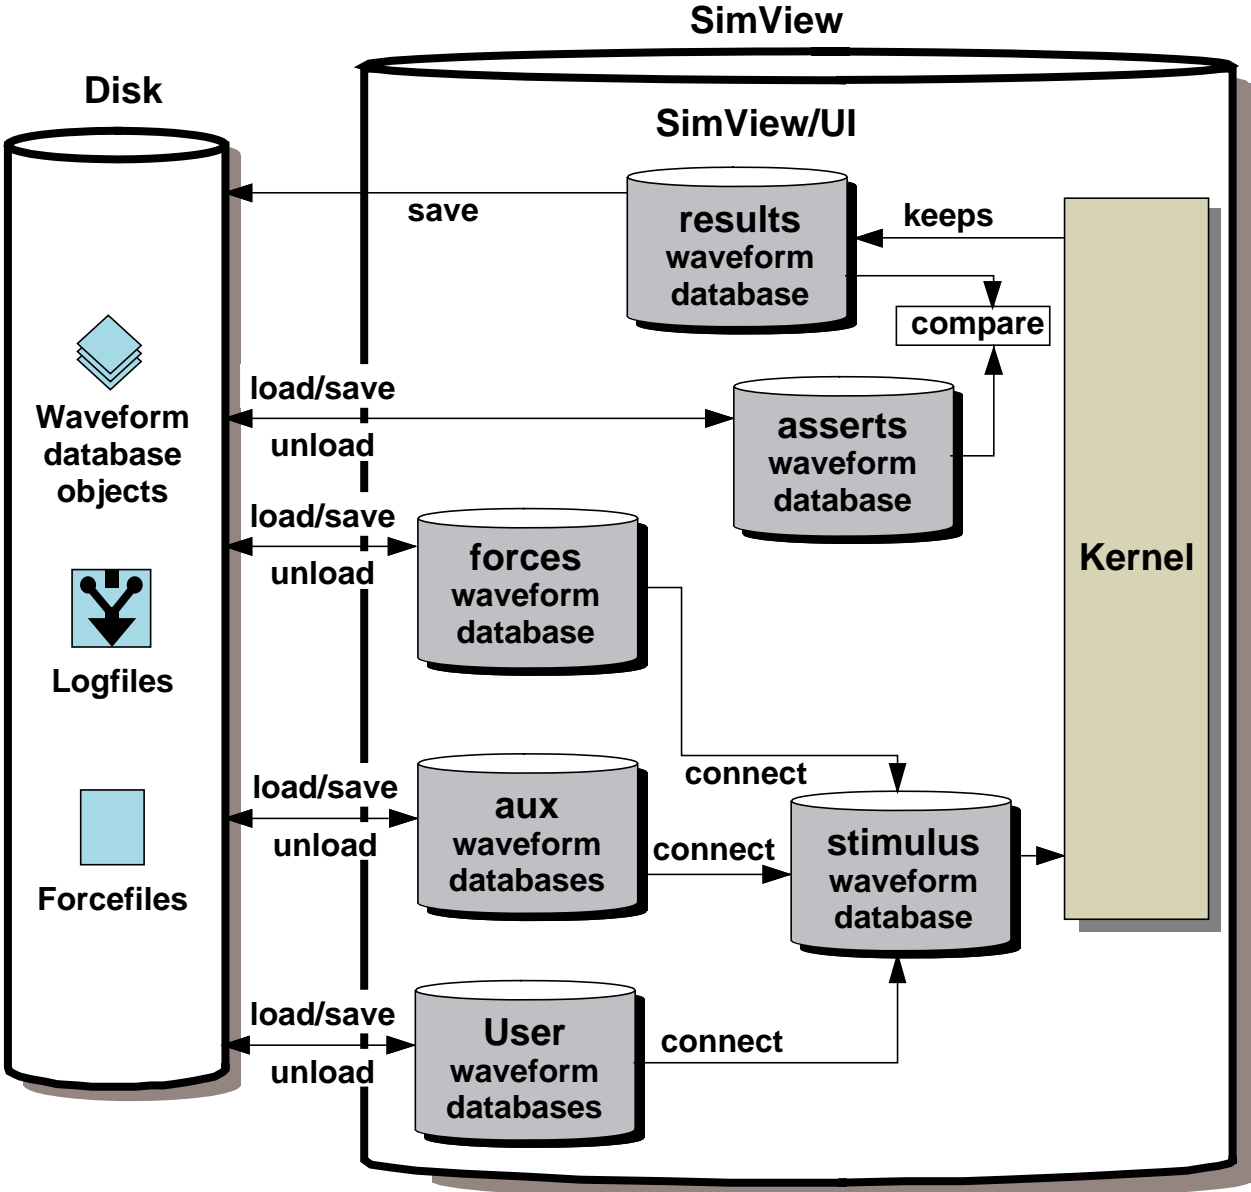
SimView

Disk

SimView/UI

save

results waveform database

keeps

compare

Waveform database objects

load/save

unload

asserts waveform database

load/save

unload

forces waveform database

Kernel

Logfiles

connect

load/save

unload

aux waveform databases

connect

stimulus waveform database

Forcefiles

load/save

unload

User waveform databases

connect